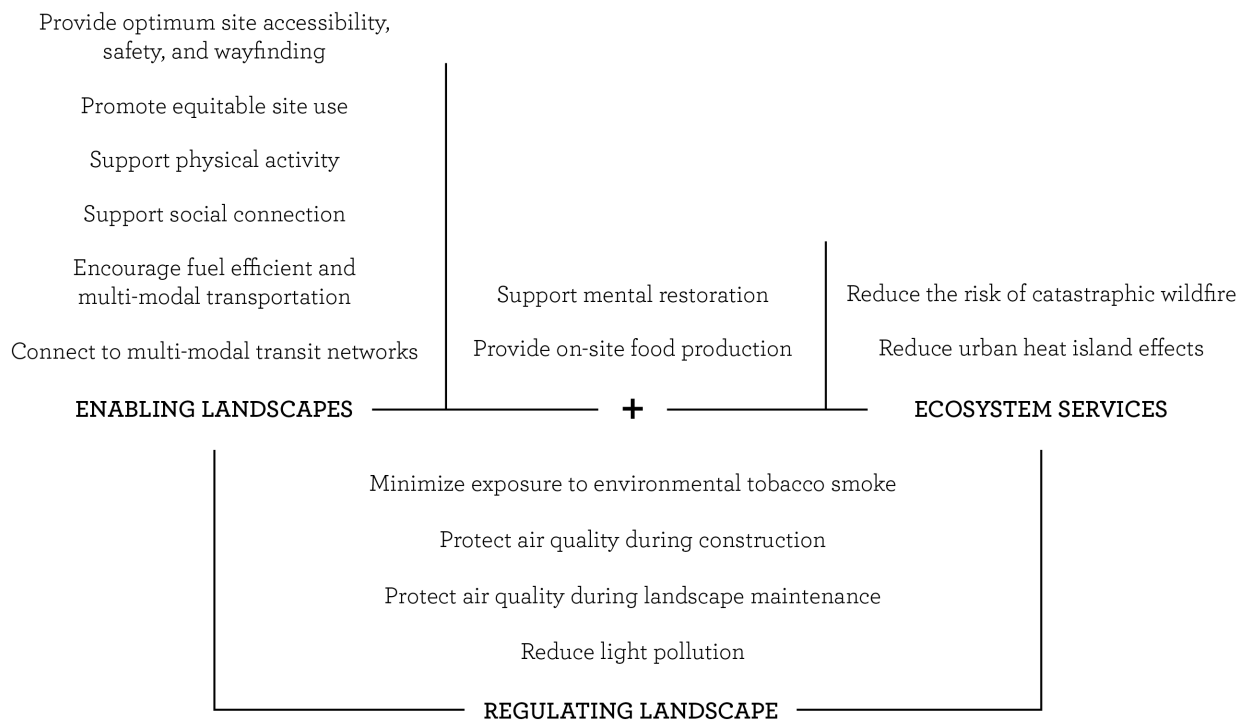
Provide optimum site accessibility, safety, and wayfinding

Promote equitable site use

Support physical activity

Support social connection

Encourage fuel efficient and multi-modal transportation

Connect to multi-modal transit networks

Support mental restoration

Provide on-site food production

Reduce the risk of catastraphic wildfire

Reduce urban heat island effects

ENABLING LANDSCAPES

+

ECOSYSTEM SERVICES

Minimize exposure to environmental tobacco smoke

Protect air quality during construction

Protect air quality during landscape maintenance

Reduce light pollution

REGULATING LANDSCAPE